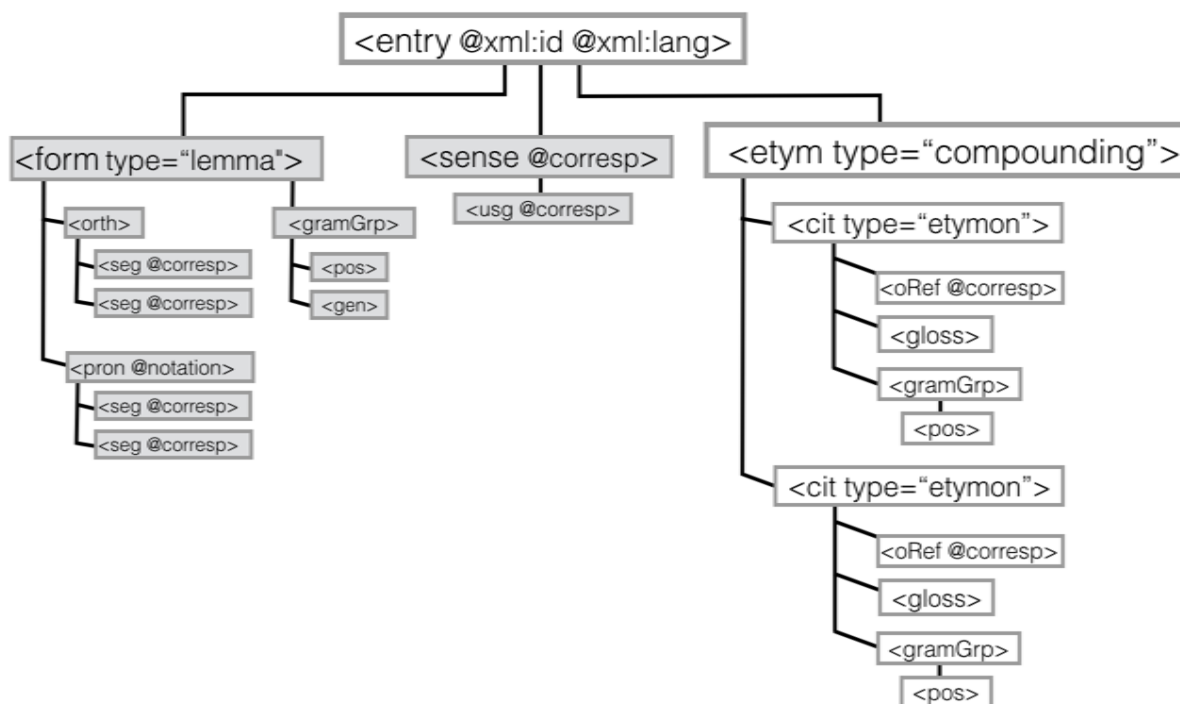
<entry @xml:id @xml:lang>

<form type="lemma">

<orth>

<seg @corresp>

<seg @corresp>

<pron @notation>

<seg @corresp>

<seg @corresp>

<gramGrp>

<pos>

<gen>

<sense @corresp>

<usg @corresp>

<etym type="compounding">

<cit type="etymon">

<oRef @corresp>

<gloss>

<gramGrp>

<pos>

<cit type="etymon">

<oRef @corresp>

<gloss>

<gramGrp>

<pos>